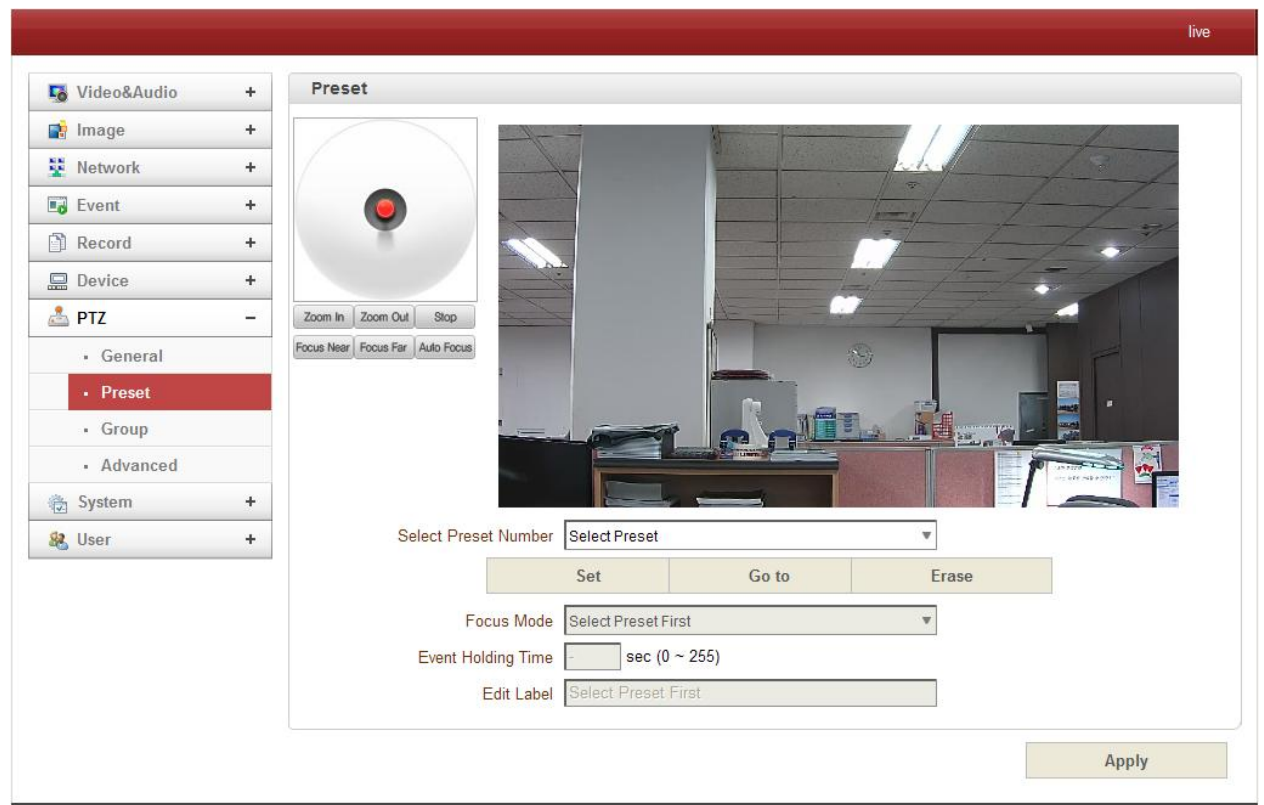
live

Video&Audio +
Image +
Network +
Event +
Record +
Device +
PTZ −
· General
· Preset
· Group
· Advanced
System +
User +

Preset

Zoom In | Zoom Out | Stop
Focus Near | Focus Far | Auto Focus

Select Preset Number | Select Preset

Set | Go to | Erase

Focus Mode | Select Preset First
Event Holding Time | - sec (0 ~ 255)
Edit Label | Select Preset First

Apply